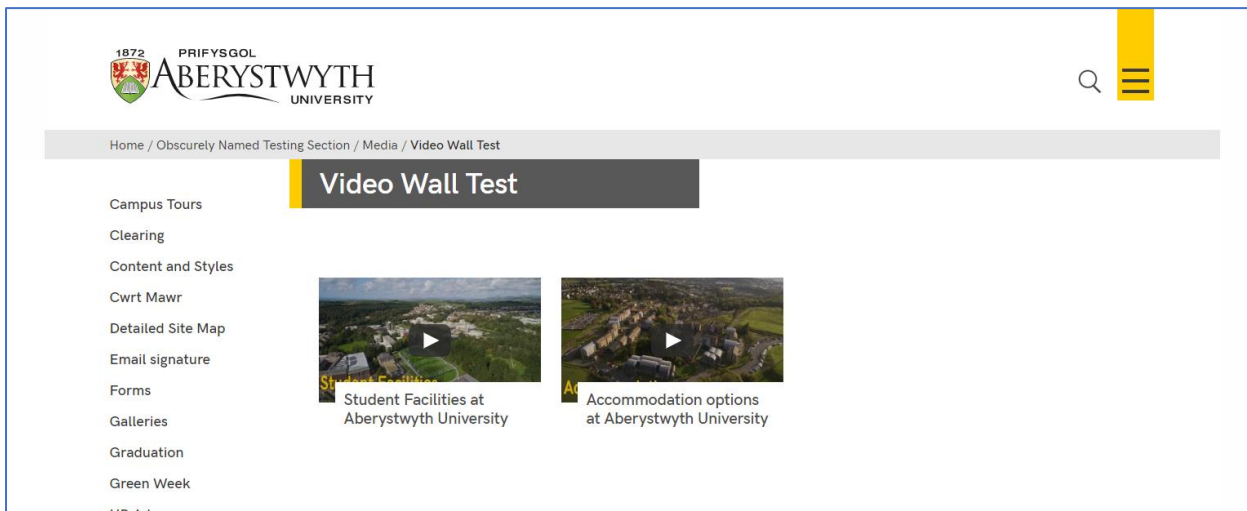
1872 PRIFYSGOL ABERYSTWYTH UNIVERSITY

Home / Obscurely Named Testing Section / Media / Video Wall Test

Video Wall Test

Campus Tours
Clearing
Content and Styles
Cwrt Mawr
Detailed Site Map
Email signature
Forms
Galleries
Graduation
Green Week

Student Facilities

Student Facilities at Aberystwyth University

Ac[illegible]

Accommodation options at Aberystwyth University